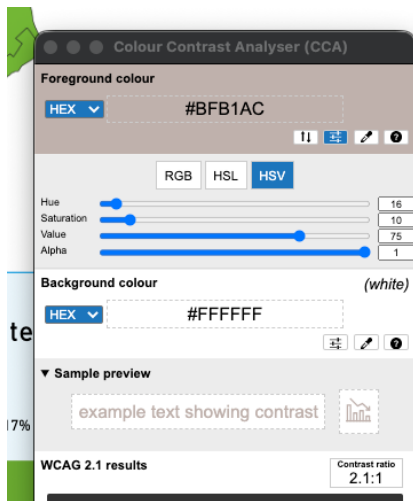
Colour Contrast Analyser (CCA)

Foreground colour

HEX

#BFB1AC

?

RGB HSL HSV

Hue 16
Saturation 10
Value 75
Alpha 1

Background colour (white)

HEX

#FFFFFF

?

▼ Sample preview

example text showing contrast

WCAG 2.1 results

Contrast ratio
2.1:1

te

17%